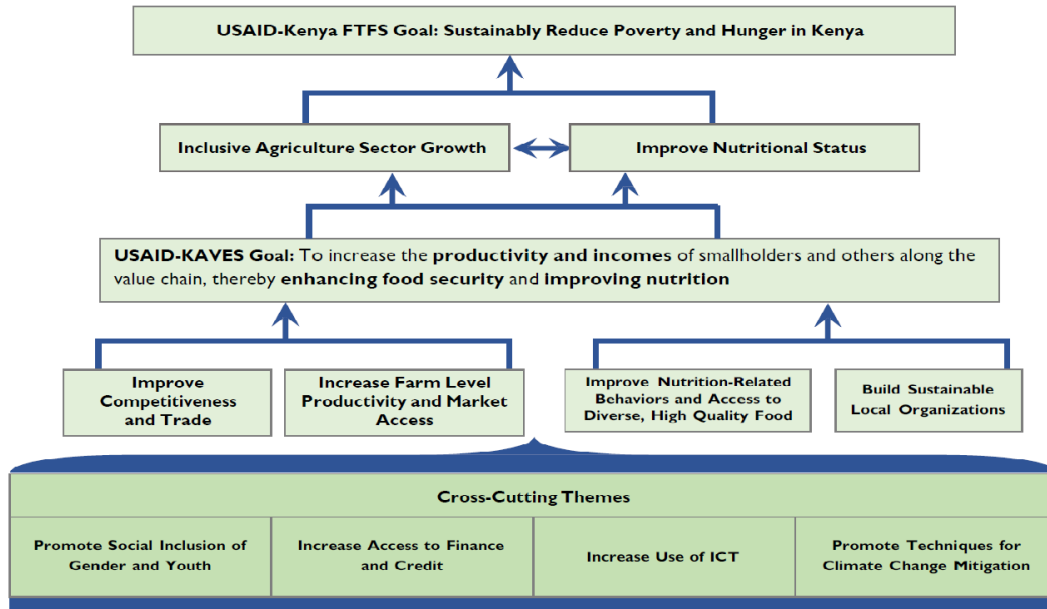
USAID-Kenya FTFS Goal: Sustainably Reduce Poverty and Hunger in Kenya

Inclusive Agriculture Sector Growth

Improve Nutritional Status

USAID-KAVES Goal: To increase the productivity and incomes of smallholders and others along the value chain, thereby enhancing food security and improving nutrition

Improve Competitiveness and Trade

Increase Farm Level Productivity and Market Access

Improve Nutrition-Related Behaviors and Access to Diverse, High Quality Food

Build Sustainable Local Organizations

Cross-Cutting Themes

| Promote Social Inclusion of Gender and Youth | Increase Access to Finance and Credit | Increase Use of ICT | Promote Techniques for Climate Change Mitigation |
|---|---|---|---|